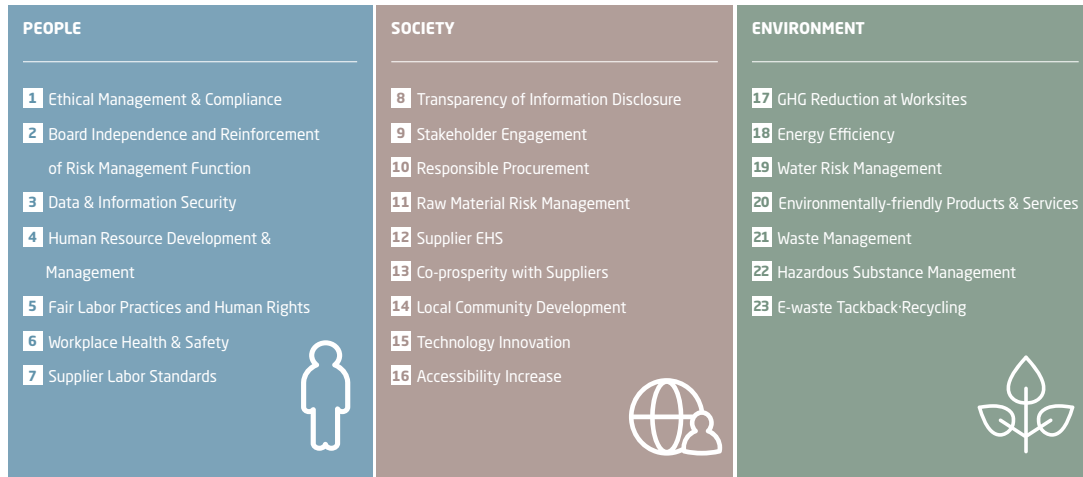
PEOPLE

1 Ethical Management & Compliance
2 Board Independence and Reinforcement of Risk Management Function
3 Data & Information Security
4 Human Resource Development & Management
5 Fair Labor Practices and Human Rights
6 Workplace Health & Safety
7 Supplier Labor Standards

SOCIETY

8 Transparency of Information Disclosure
9 Stakeholder Engagement
10 Responsible Procurement
11 Raw Material Risk Management
12 Supplier EHS
13 Co-prosperity with Suppliers
14 Local Community Development
15 Technology Innovation
16 Accessibility Increase

ENVIRONMENT

17 GHG Reduction at Worksites
18 Energy Efficiency
19 Water Risk Management
20 Environmentally-friendly Products & Services
21 Waste Management
22 Hazardous Substance Management
23 E-waste Tackback·Recycling